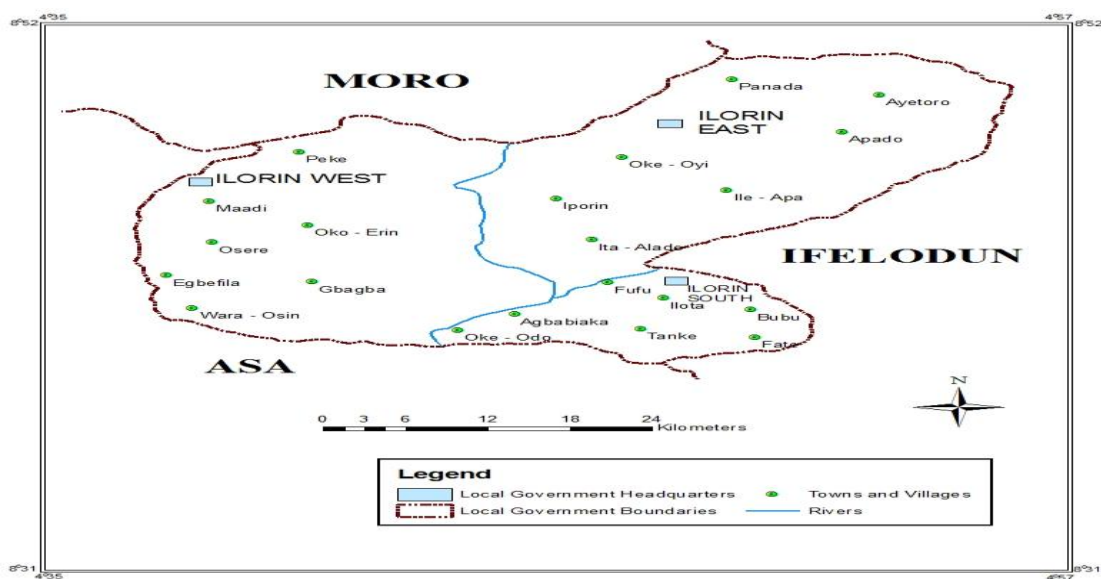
4°35
8°52
4°57
8°52

MORO

Panada
Ayetoro
ILORIN EAST
Apado
Peke
Oke - Oyi
ILORIN WEST
Ile - Apa
Iporin
Maadi
Oko - Erin
Osere
Ita - Alade
IFELODUN
Egbefila
Gbagba
Fufu
ILORIN SOUTH
Ilota
Wara - Osin
Bubu
Agbabiaka
Tanke
Oke - Odo
Fate

ASA

N

0 3 6 12 18 24 Kilometers

Legend
Local Government Headquarters
Towns and Villages
Local Government Boundaries
Rivers

8°31
4°35
4°57
8°31